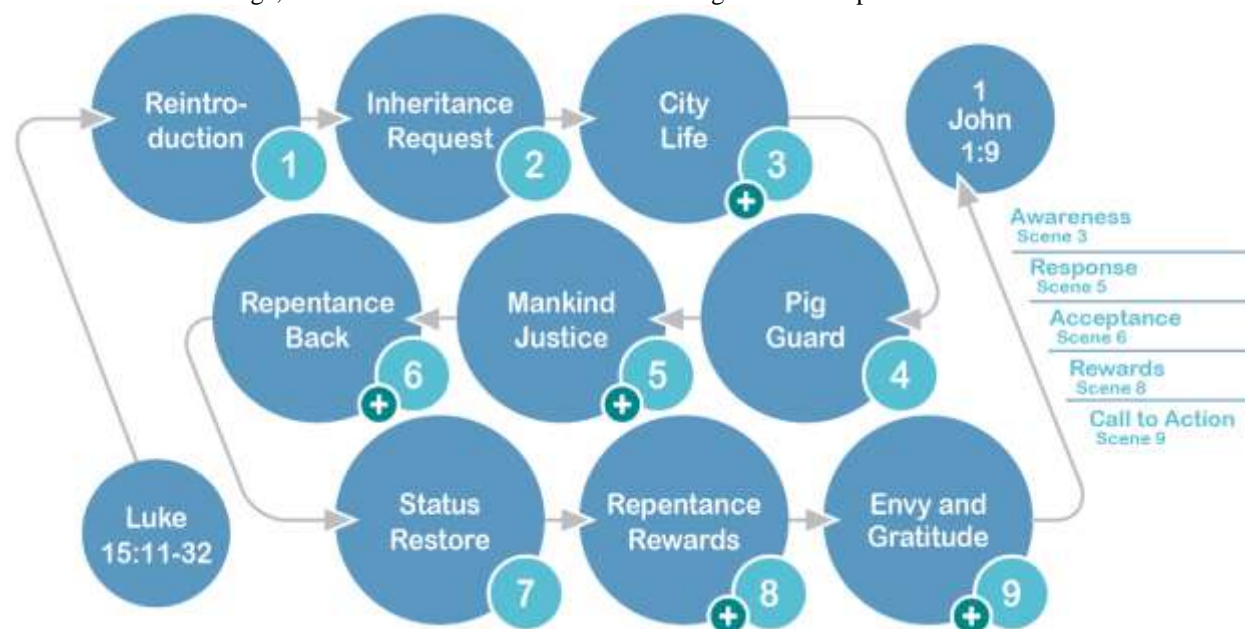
Reintroduction
1

Inheritance Request
2

City Life
3

1 John 1:9

Awareness
Scene 3
Response
Scene 5
Acceptance
Scene 6
Rewards
Scene 8
Call to Action
Scene 9

Repentance Back
6

Mankind Justice
5

Pig Guard
4

Luke 15:11-32

Status Restore
7

Repentance Rewards
8

Envy and Gratitude
9